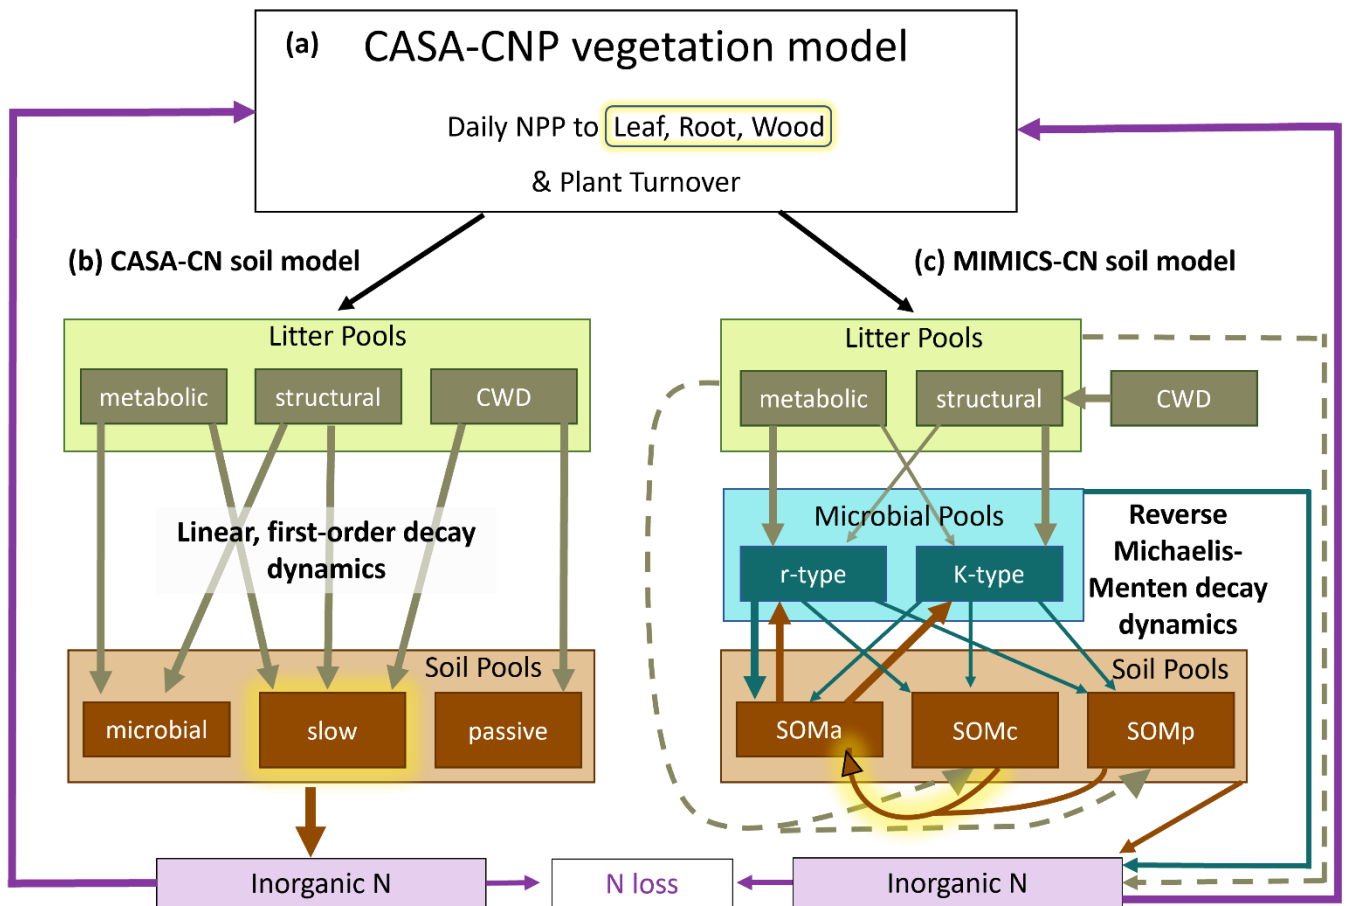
(a) CASA-CNP vegetation model

Daily NPP to Leaf, Root, Wood

& Plant Turnover

(b) CASA-CN soil model

Litter Pools

metabolic

structural

CWD

Linear, first-order decay dynamics

Soil Pools

microbial

slow

passive

Inorganic N

N loss

(c) MIMICS-CN soil model

Litter Pools

metabolic

structural

CWD

Microbial Pools

r-type

K-type

Reverse Michaelis-Menten decay dynamics

Soil Pools

SOMa

SOMc

SOMp

Inorganic N